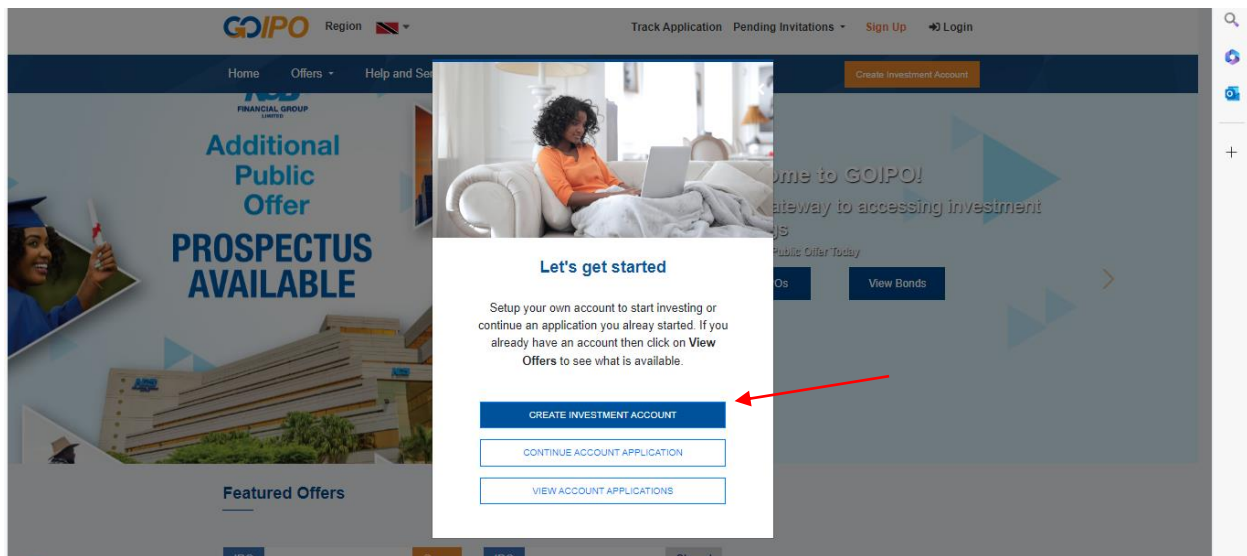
GOIPO Region

Track Application Pending Invitations Sign Up Login

Home Offers Help and Se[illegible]

Create Investment Account

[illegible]
FINANCIAL GROUP
LIMITED

Additional Public Offer

PROSPECTUS AVAILABLE

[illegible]ome to GOIPO!

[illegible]ateway to accessing investment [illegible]gs

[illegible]ublic Offer Today

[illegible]Os View Bonds

Let's get started

Setup your own account to start investing or continue an application you alreay started. If you already have an account then click on **View Offers** to see what is available.

CREATE INVESTMENT ACCOUNT

CONTINUE ACCOUNT APPLICATION

VIEW ACCOUNT APPLICATIONS

Featured Offers